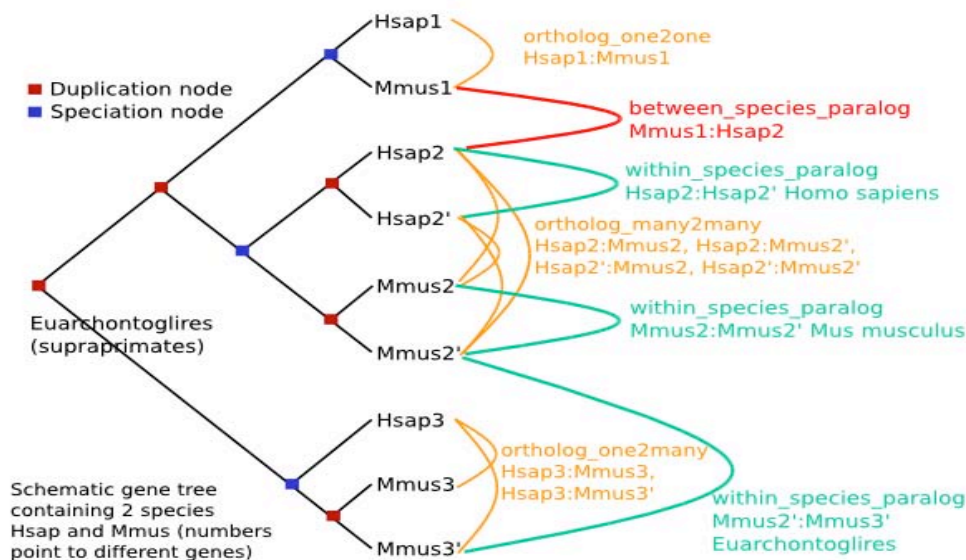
Duplication node
Speciation node

Hsap1
Mmus1
Hsap2
Hsap2'
Mmus2
Mmus2'
Hsap3
Mmus3
Mmus3'

ortholog_one2one
Hsap1:Mmus1

between_species_paralog
Mmus1:Hsap2

within_species_paralog
Hsap2:Hsap2' Homo sapiens

ortholog_many2many
Hsap2:Mmus2, Hsap2:Mmus2',
Hsap2':Mmus2, Hsap2':Mmus2'

within_species_paralog
Mmus2:Mmus2' Mus musculus

Euarchontoglires
(supraprimates)

ortholog_one2many
Hsap3:Mmus3,
Hsap3:Mmus3'

within_species_paralog
Mmus2':Mmus3'
Euarchontoglires

Schematic gene tree containing 2 species Hsap and Mmus (numbers point to different genes)